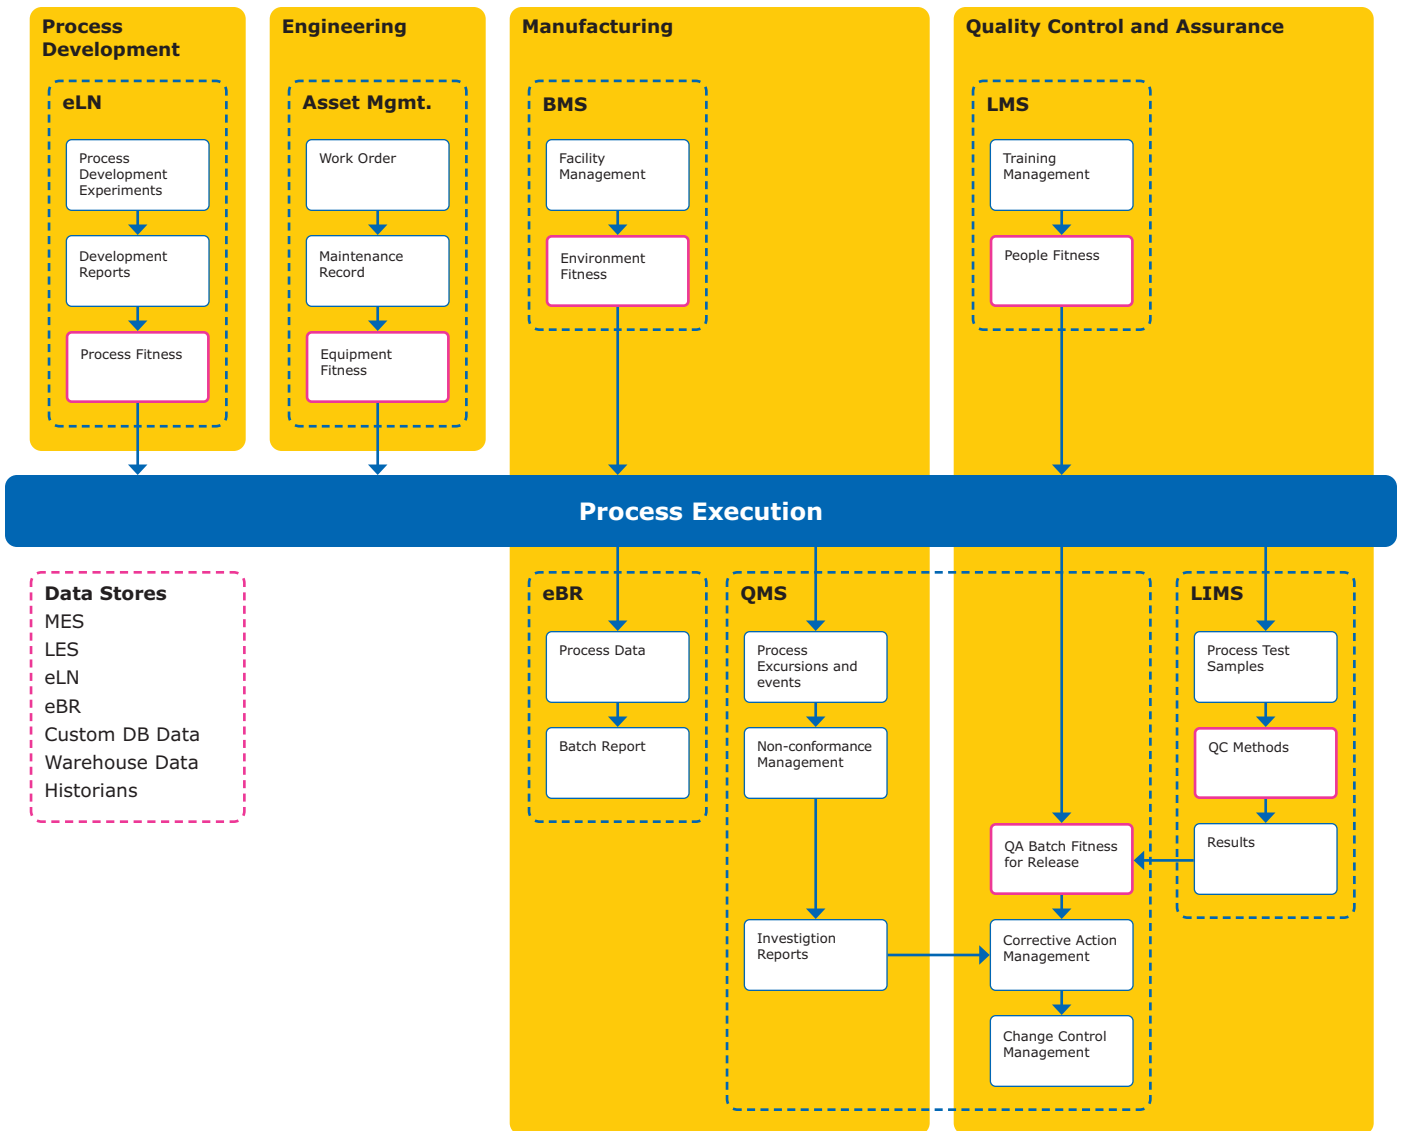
Process Development

eLN

Process Development Experiments

Development Reports

Process Fitness

Engineering

Asset Mgmt.

Work Order

Maintenance Record

Equipment Fitness

Manufacturing

BMS

Facility Management

Environment Fitness

Quality Control and Assurance

LMS

Training Management

People Fitness

Process Execution

Data Stores
MES
LES
eLN
eBR
Custom DB Data
Warehouse Data
Historians

eBR

Process Data

Batch Report

QMS

Process Excursions and events

Non-conformance Management

Investigtion Reports

QA Batch Fitness for Release

Corrective Action Management

Change Control Management

LIMS

Process Test Samples

QC Methods

Results